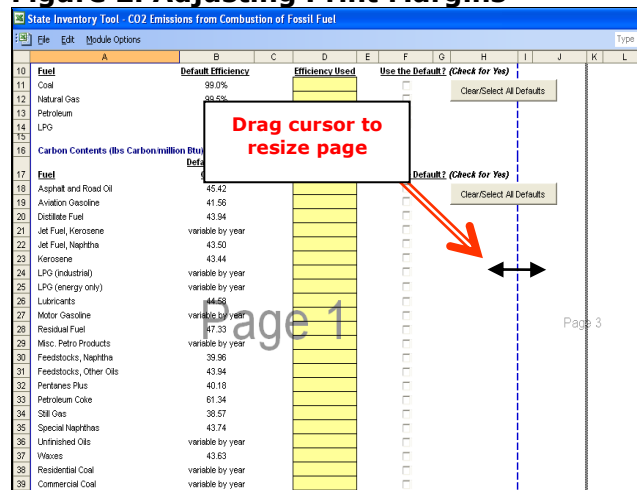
Figure 2. Adjusting Print Margins

State Inventory Tool - CO2 Emissions from Combustion of Fossil Fuel

File Edit Module Options

Type

| | A | B | C | D | E | F | G | H | I | J | K | L |
|---|---|---|---|---|---|---|---|---|---|---|---|---|
| 10 | Fuel | Default Efficiency | | Efficiency Used | | Use the Default? (Check for Yes) | | | | | | |
| 11 | Coal | 99.0% | | | | | | Clear/Select All Defaults | | | | |
| 12 | Natural Gas | 99.5% | | | | | | | | | | |
| 13 | Petroleum | | | | | | | | | | | |
| 14 | LPG | | | | | | | | | | | |
| 15 | | | | | | | | | | | | |
| 16 | Carbon Contents (lbs Carbon/million Btu) | | | | | | | | | | | |
| 17 | Fuel | Defa | | | | Default? (Check for Yes) | | | | | | |
| 18 | Asphalt and Road Oil | 45.42 | | | | | | Clear/Select All Defaults | | | | |
| 19 | Aviation Gasoline | 41.56 | | | | | | | | | | |
| 20 | Distillate Fuel | 43.94 | | | | | | | | | | |
| 21 | Jet Fuel, Kerosene | variable by year | | | | | | | | | | |
| 22 | Jet Fuel, Naphtha | 43.50 | | | | | | | | | | |
| 23 | Kerosene | 43.44 | | | | | | | | | | |
| 24 | LPG (industrial) | variable by year | | | | | | | | | | |
| 25 | LPG (energy only) | variable by year | | | | | | | | | | |
| 26 | Lubricants | 44.58 | | | | | | | | | | |
| 27 | Motor Gasoline | variable by year | | | | | | | | | | |
| 28 | Residual Fuel | 47.33 | | | | | | | | | | |
| 29 | Misc. Petro Products | variable by year | | | | | | | | | | |
| 30 | Feedstocks, Naphtha | 39.96 | | | | | | | | | | |
| 31 | Feedstocks, Other Oils | 43.94 | | | | | | | | | | |
| 32 | Pentanes Plus | 40.18 | | | | | | | | | | |
| 33 | Petroleum Coke | 61.34 | | | | | | | | | | |
| 34 | Still Gas | 38.57 | | | | | | | | | | |
| 35 | Special Naphthas | 43.74 | | | | | | | | | | |
| 36 | Unfinished Oils | variable by year | | | | | | | | | | |
| 37 | Waxes | 43.63 | | | | | | | | | | |
| 38 | Residential Coal | variable by year | | | | | | | | | | |
| 39 | Commercial Coal | variable by year | | | | | | | | | | |

Drag cursor to resize page

Page 1

Page 3